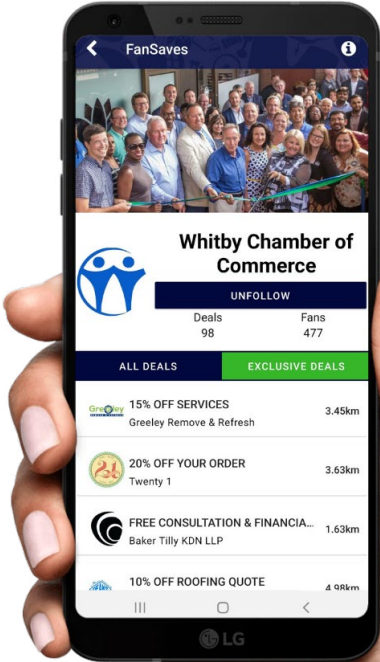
FanSaves

Whitby Chamber of Commerce

UNFOLLOW

Deals 98

Fans 477

ALL DEALS

EXCLUSIVE DEALS

Greeley

15% OFF SERVICES
Greeley Remove & Refresh
3.45km

21

20% OFF YOUR ORDER
Twenty 1
3.63km

FREE CONSULTATION & FINANCIA...
Baker Tilly KDN LLP
1.63km

10% OFF ROOFING QUOTE
4.98km

LG